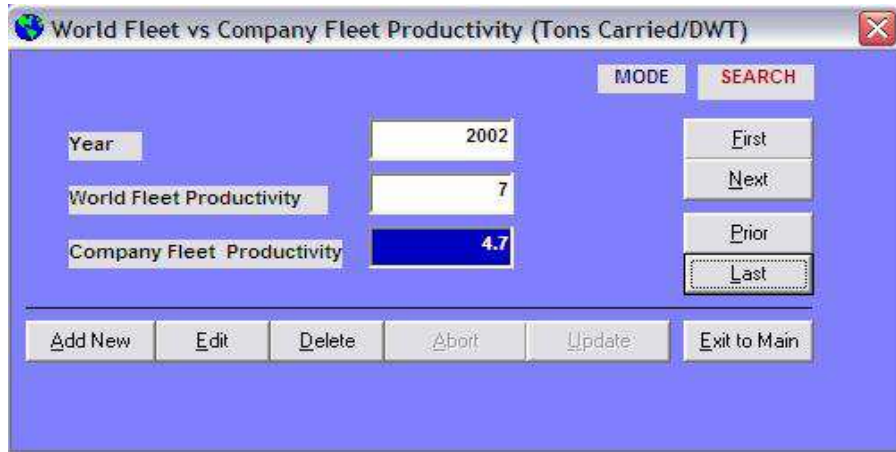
World Fleet vs Company Fleet Productivity (Tons Carried/DWT)

MODE SEARCH

Year 2002

World Fleet Productivity 7

Company Fleet Productivity 4.7

First

Next

Prior

Last

Add New Edit Delete Abort Update Exit to Main